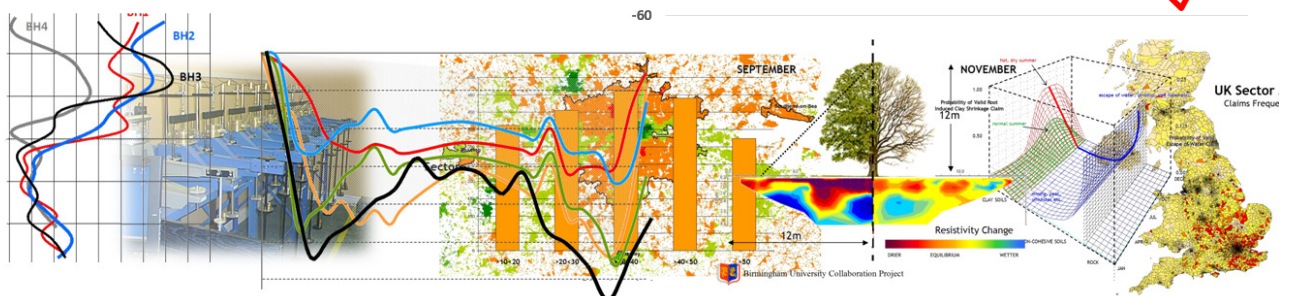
BH4
BH1
BH2
BH3
-60
SEPTEMBER
Sector
>10<20
>20<30
>30<40
>40<50
>50
12m
12m
NOVEMBER
1.00
0.50
Probability of Valid Root Induced Clay Shrinkage Claim
hot, dry summer
normal summer
escape of water
CLAY SOILS
NON-COHESIVE SOILS
ROCK
Resistivity Change
DRIER
EQUILIBRIUM
WETTER
UK Sector
Claims Freque
Probability of Valid Escape of Water Claim
JUL
APR
JAN
Birmingham University Collaboration Project